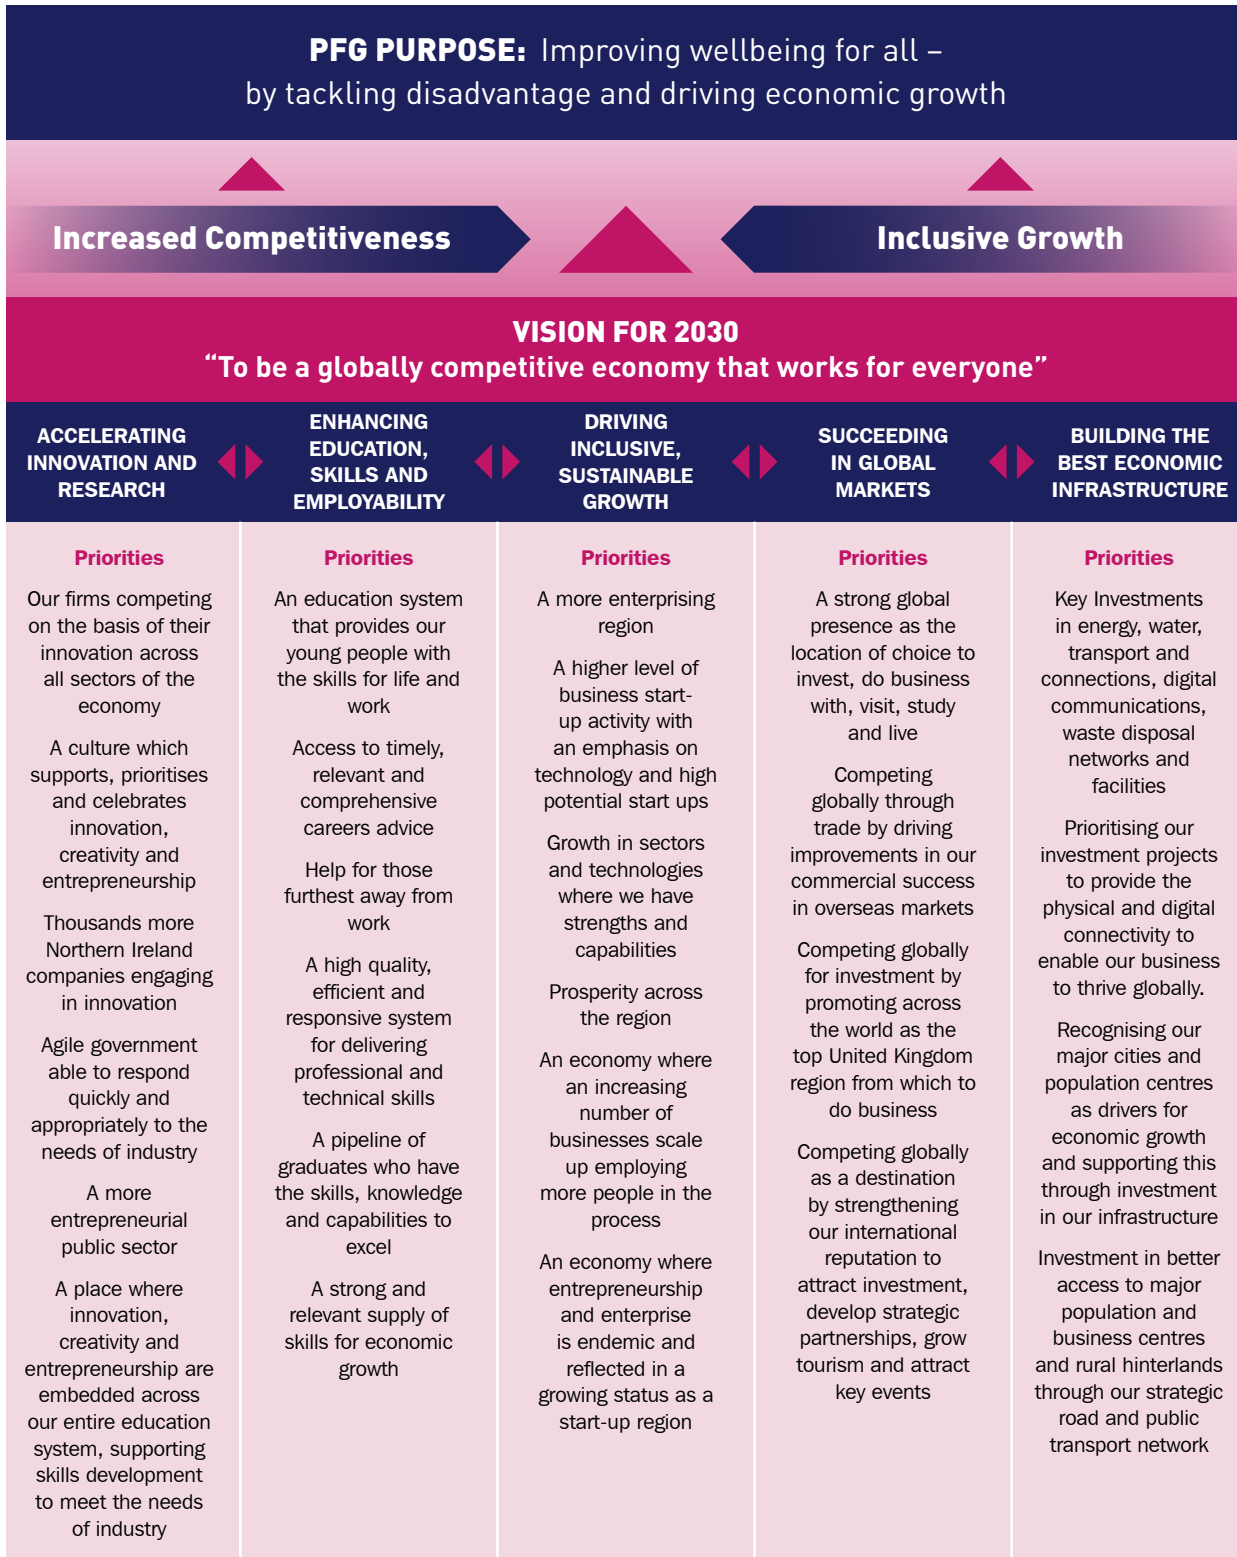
**PFG PURPOSE:** Improving wellbeing for all – by tackling disadvantage and driving economic growth

Increased Competitiveness

Inclusive Growth

VISION FOR 2030
“To be a globally competitive economy that works for everyone”

ACCELERATING INNOVATION AND RESEARCH

ENHANCING EDUCATION, SKILLS AND EMPLOYABILITY

DRIVING INCLUSIVE, SUSTAINABLE GROWTH

SUCCEEDING IN GLOBAL MARKETS

BUILDING THE BEST ECONOMIC INFRASTRUCTURE

Priorities

Our firms competing on the basis of their innovation across all sectors of the economy

A culture which supports, prioritises and celebrates innovation, creativity and entrepreneurship

Thousands more Northern Ireland companies engaging in innovation

Agile government able to respond quickly and appropriately to the needs of industry

A more entrepreneurial public sector

A place where innovation, creativity and entrepreneurship are embedded across our entire education system, supporting skills development to meet the needs of industry

Priorities

An education system that provides our young people with the skills for life and work

Access to timely, relevant and comprehensive careers advice

Help for those furthest away from work

A high quality, efficient and responsive system for delivering professional and technical skills

A pipeline of graduates who have the skills, knowledge and capabilities to excel

A strong and relevant supply of skills for economic growth

Priorities

A more enterprising region

A higher level of business start-up activity with an emphasis on technology and high potential start ups

Growth in sectors and technologies where we have strengths and capabilities

Prosperity across the region

An economy where an increasing number of businesses scale up employing more people in the process

An economy where entrepreneurship and enterprise is endemic and reflected in a growing status as a start-up region

Priorities

A strong global presence as the location of choice to invest, do business with, visit, study and live

Competing globally through trade by driving improvements in our commercial success in overseas markets

Competing globally for investment by promoting across the world as the top United Kingdom region from which to do business

Competing globally as a destination by strengthening our international reputation to attract investment, develop strategic partnerships, grow tourism and attract key events

Priorities

Key Investments in energy, water, transport and connections, digital communications, waste disposal networks and facilities

Prioritising our investment projects to provide the physical and digital connectivity to enable our business to thrive globally.

Recognising our major cities and population centres as drivers for economic growth and supporting this through investment in our infrastructure

Investment in better access to major population and business centres and rural hinterlands through our strategic road and public transport network